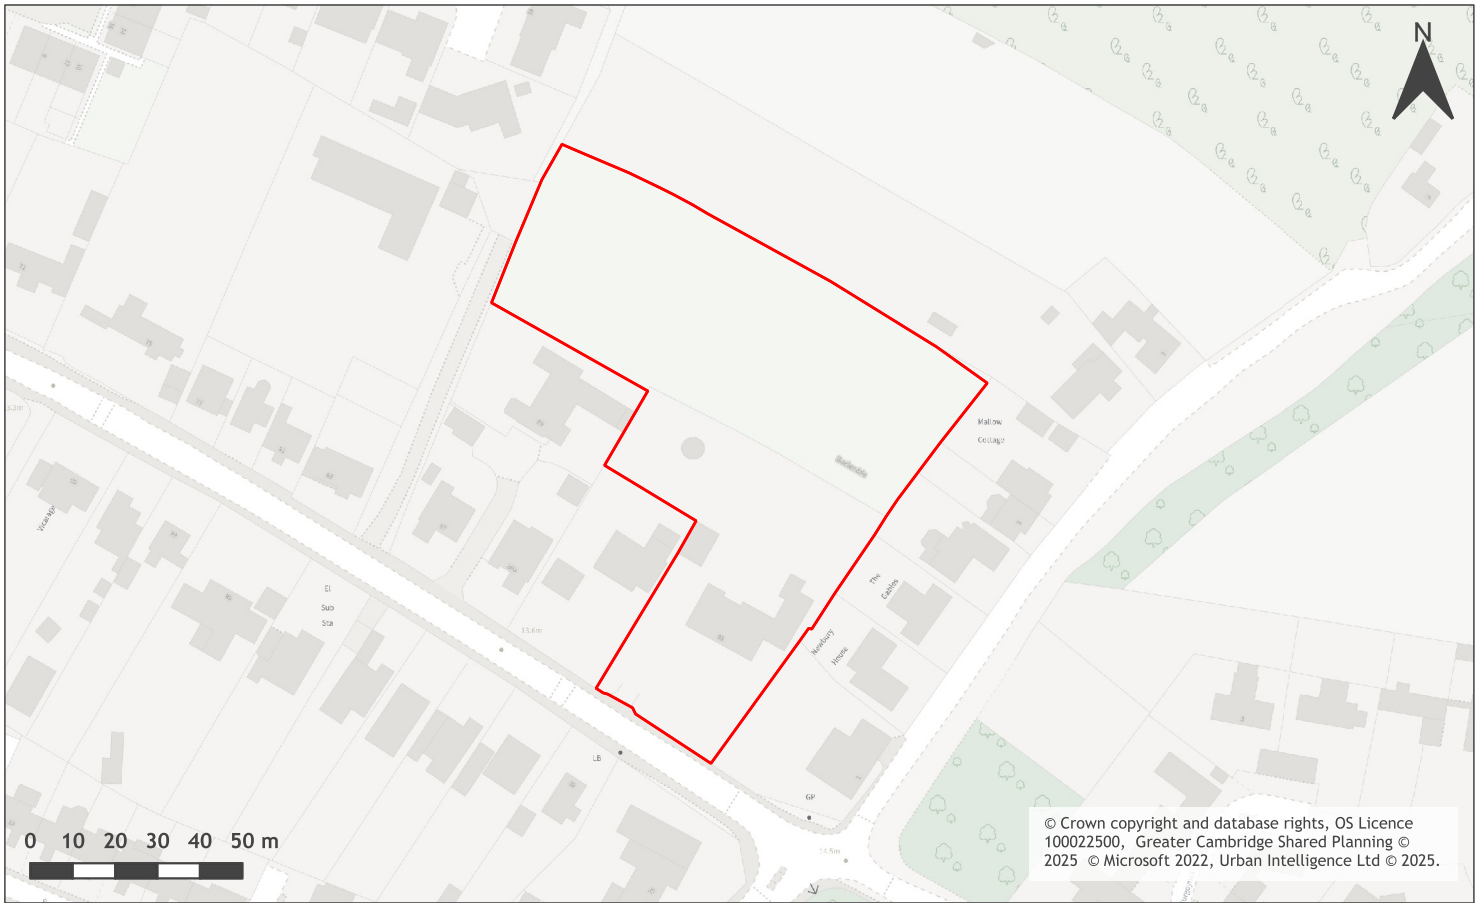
N

Mallow Cottage

Newbury House

The Gables

El Sub Sta

LB

GP

0 10 20 30 40 50 m

© Crown copyright and database rights, OS Licence 100022500, Greater Cambridge Shared Planning © 2025 © Microsoft 2022, Urban Intelligence Ltd © 2025.